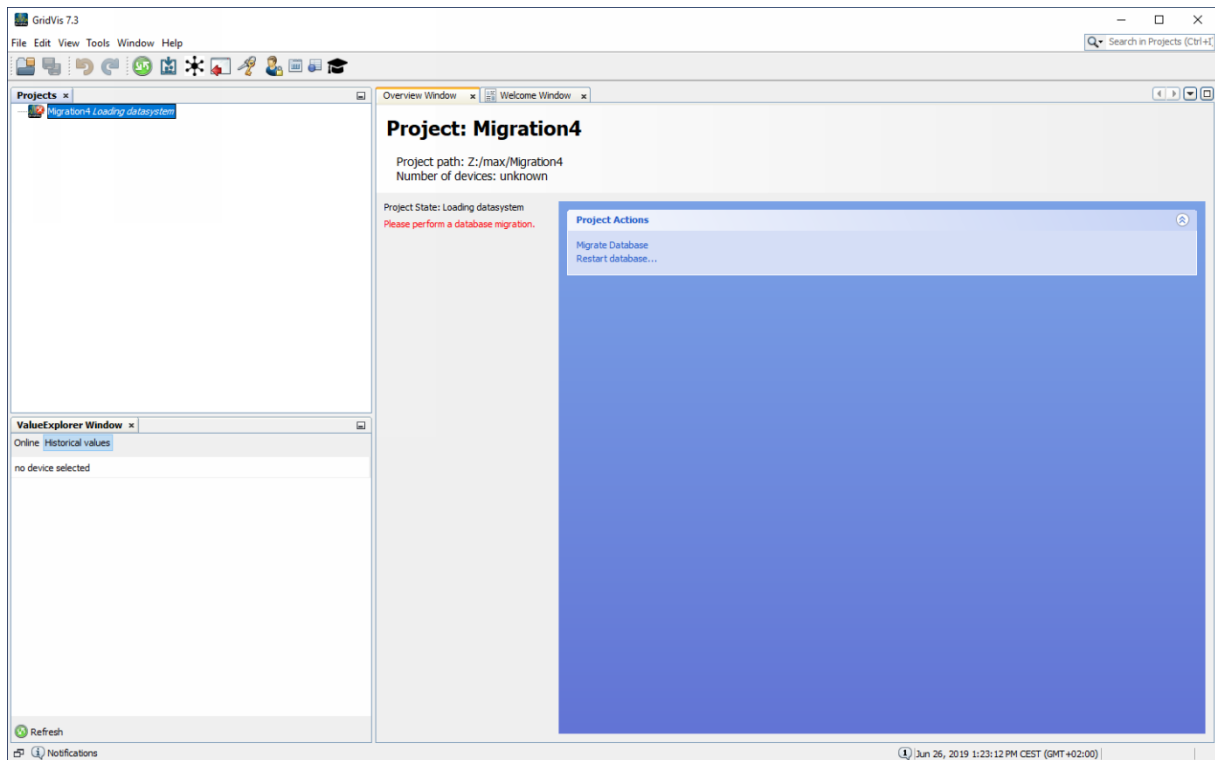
GridVis 7.3

File Edit View Tools Window Help

Search in Projects (Ctrl+I)

Projects ×

Migration4 Loading datasystem

Overview Window × Welcome Window ×

Project: Migration4

Project path: Z:/max/Migration4
Number of devices: unknown

Project State: Loading datasystem
Please perform a database migration.

Project Actions

Migrate Database
Restart database...

ValueExplorer Window ×

Online Historical values

no device selected

Refresh

Notifications

Jun 26, 2019 1:23:12 PM CEST (GMT+02:00)